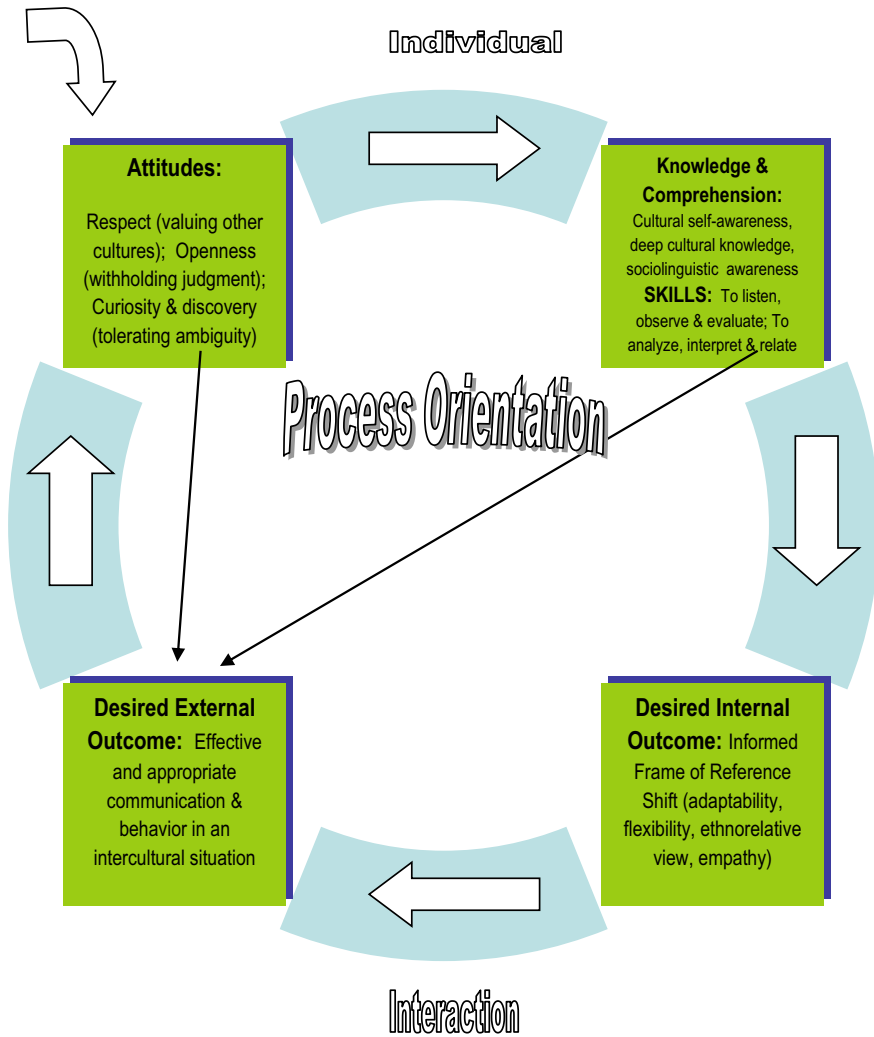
Individual

Attitudes:

Respect (valuing other cultures); Openness (withholding judgment); Curiosity & discovery (tolerating ambiguity)

Knowledge & Comprehension:
Cultural self-awareness, deep cultural knowledge, sociolinguistic awareness
SKILLS: To listen, observe & evaluate; To analyze, interpret & relate

Process Orientation

Desired External Outcome: Effective and appropriate communication & behavior in an intercultural situation

Desired Internal Outcome: Informed Frame of Reference Shift (adaptability, flexibility, ethnorelative view, empathy)

Interaction